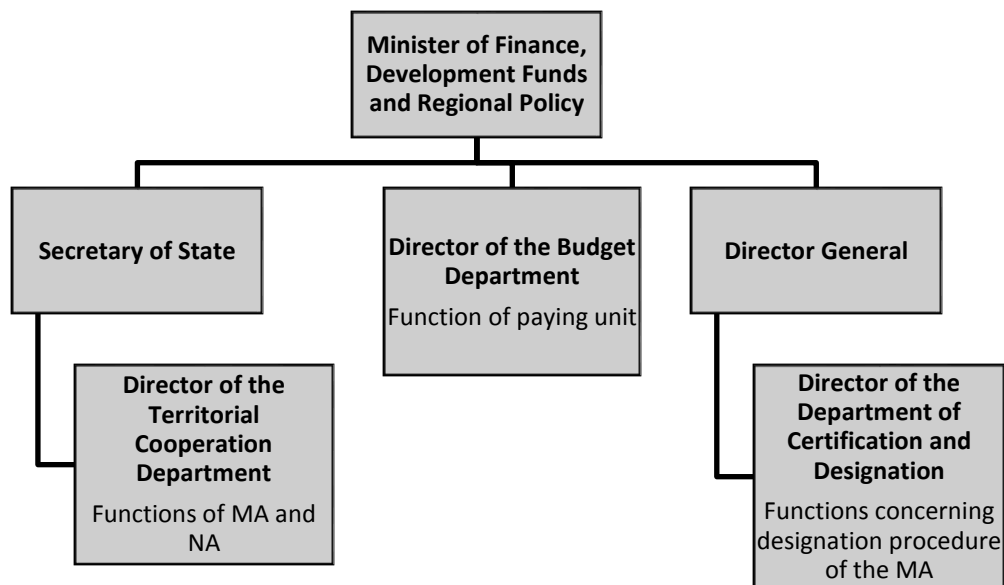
Minister of Finance, Development Funds and Regional Policy

Secretary of State

Director of the Budget Department

Function of paying unit

Director General

Director of the Territorial Cooperation Department

Functions of MA and NA

Director of the Department of Certification and Designation

Functions concerning designation procedure of the MA